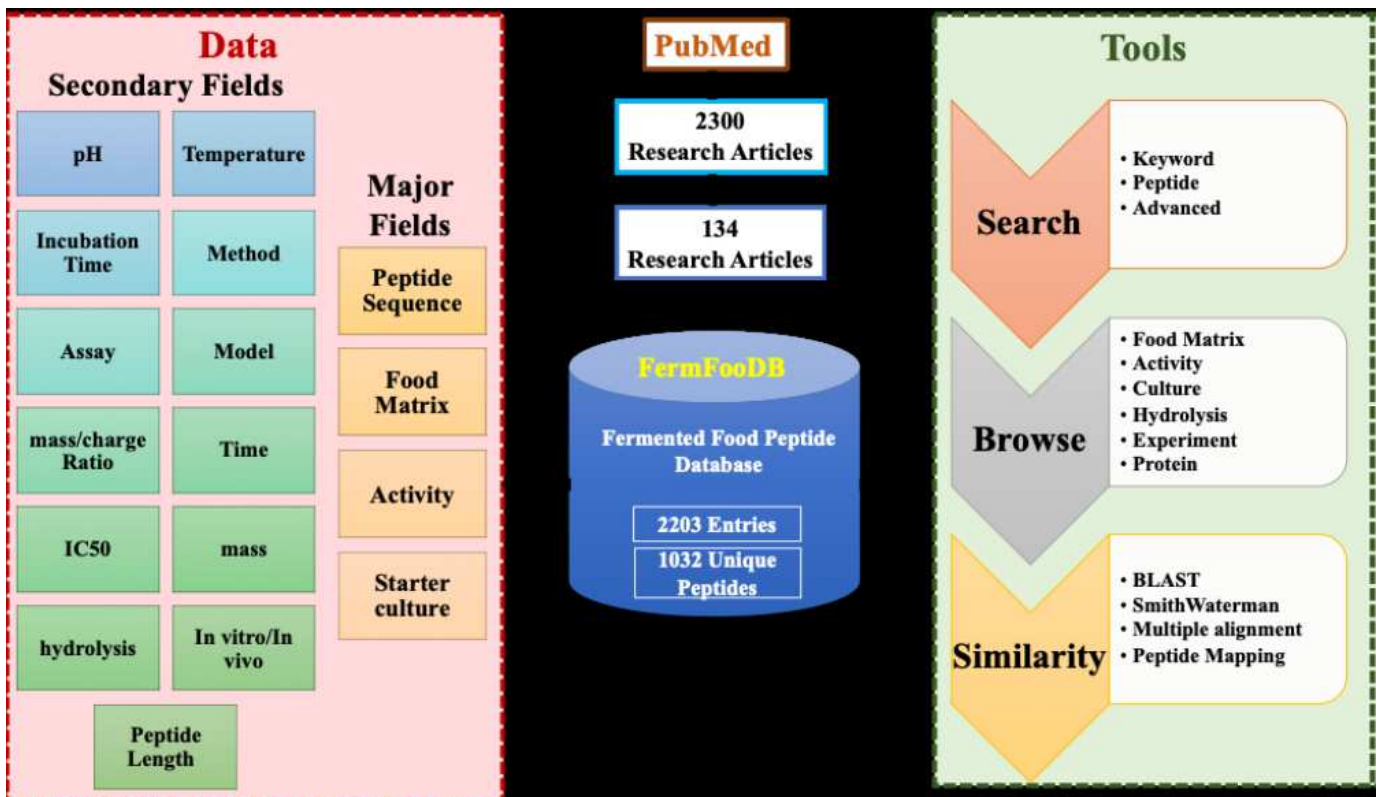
Data

Secondary Fields

pH

Temperature

Incubation Time

Method

Assay

Model

mass/charge Ratio

Time

IC50

mass

hydrolysis

In vitro/In vivo

Peptide Length

Major Fields

Peptide Sequence

Food Matrix

Activity

Starter culture

PubMed

2300 Research Articles

134 Research Articles

FermFooDB

Fermented Food Peptide Database

2203 Entries

1032 Unique Peptides

Tools

Search

• Keyword
• Peptide
• Advanced

Browse

• Food Matrix
• Activity
• Culture
• Hydrolysis
• Experiment
• Protein

Similarity

• BLAST
• SmithWaterman
• Multiple alignment
• Peptide Mapping